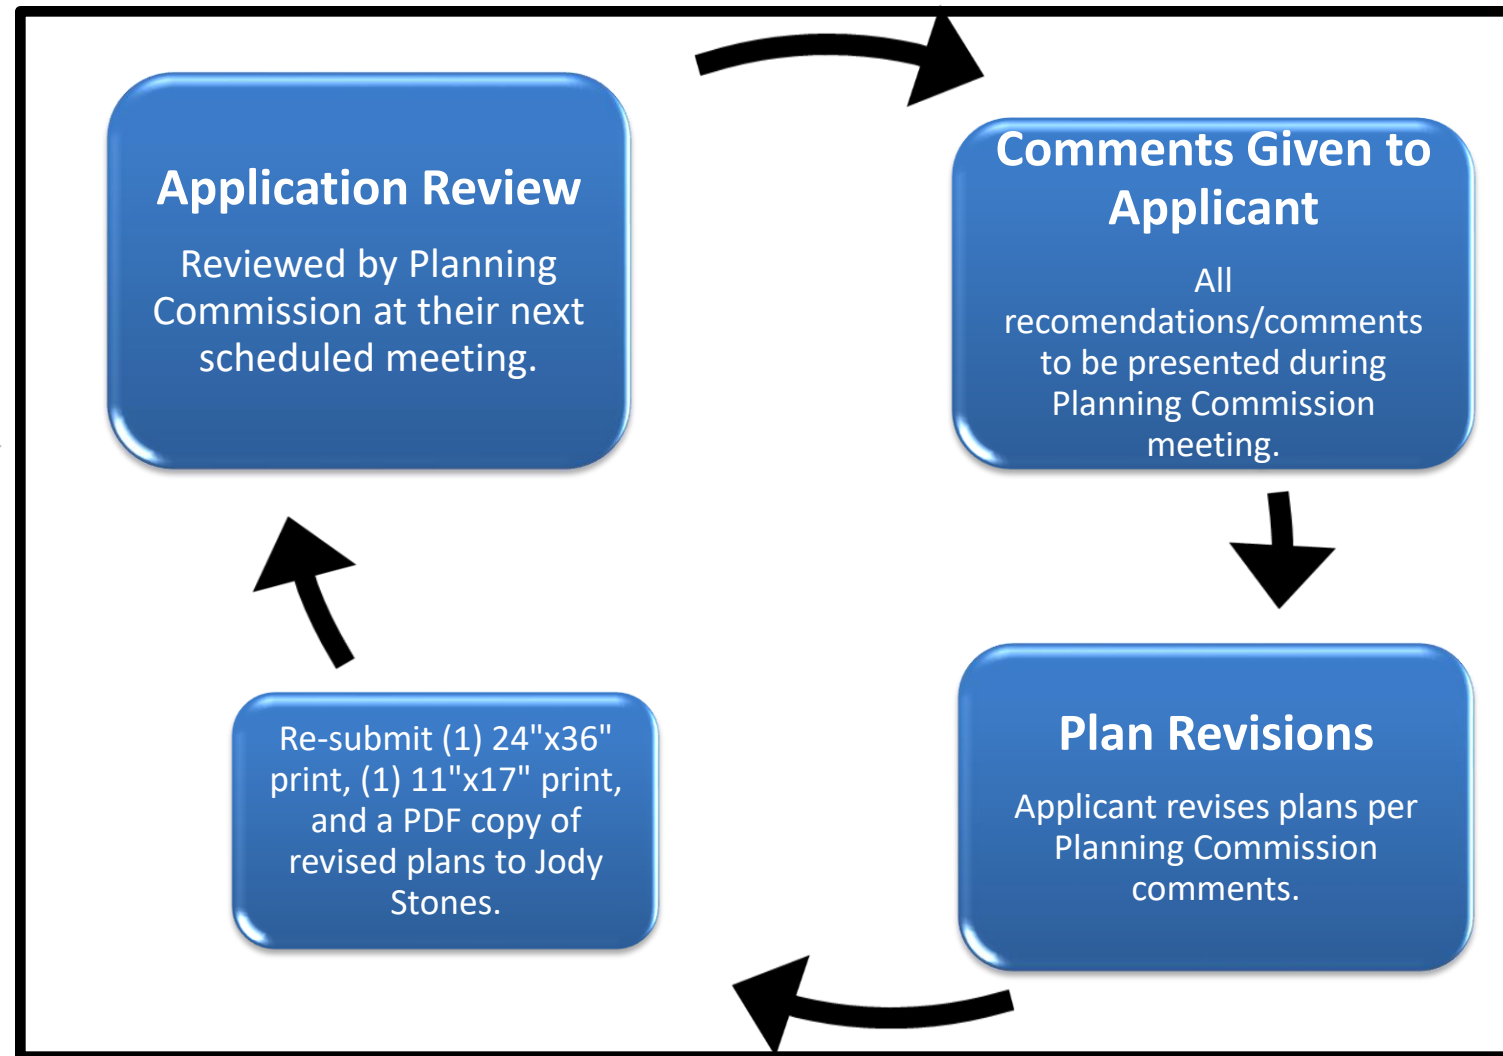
Application Review

Reviewed by Planning Commission at their next scheduled meeting.

Comments Given to Applicant

All recomendations/comments to be presented during Planning Commission meeting.

Plan Revisions

Applicant revises plans per Planning Commission comments.

Re-submit (1) 24"x36" print, (1) 11"x17" print, and a PDF copy of revised plans to Jody Stones.